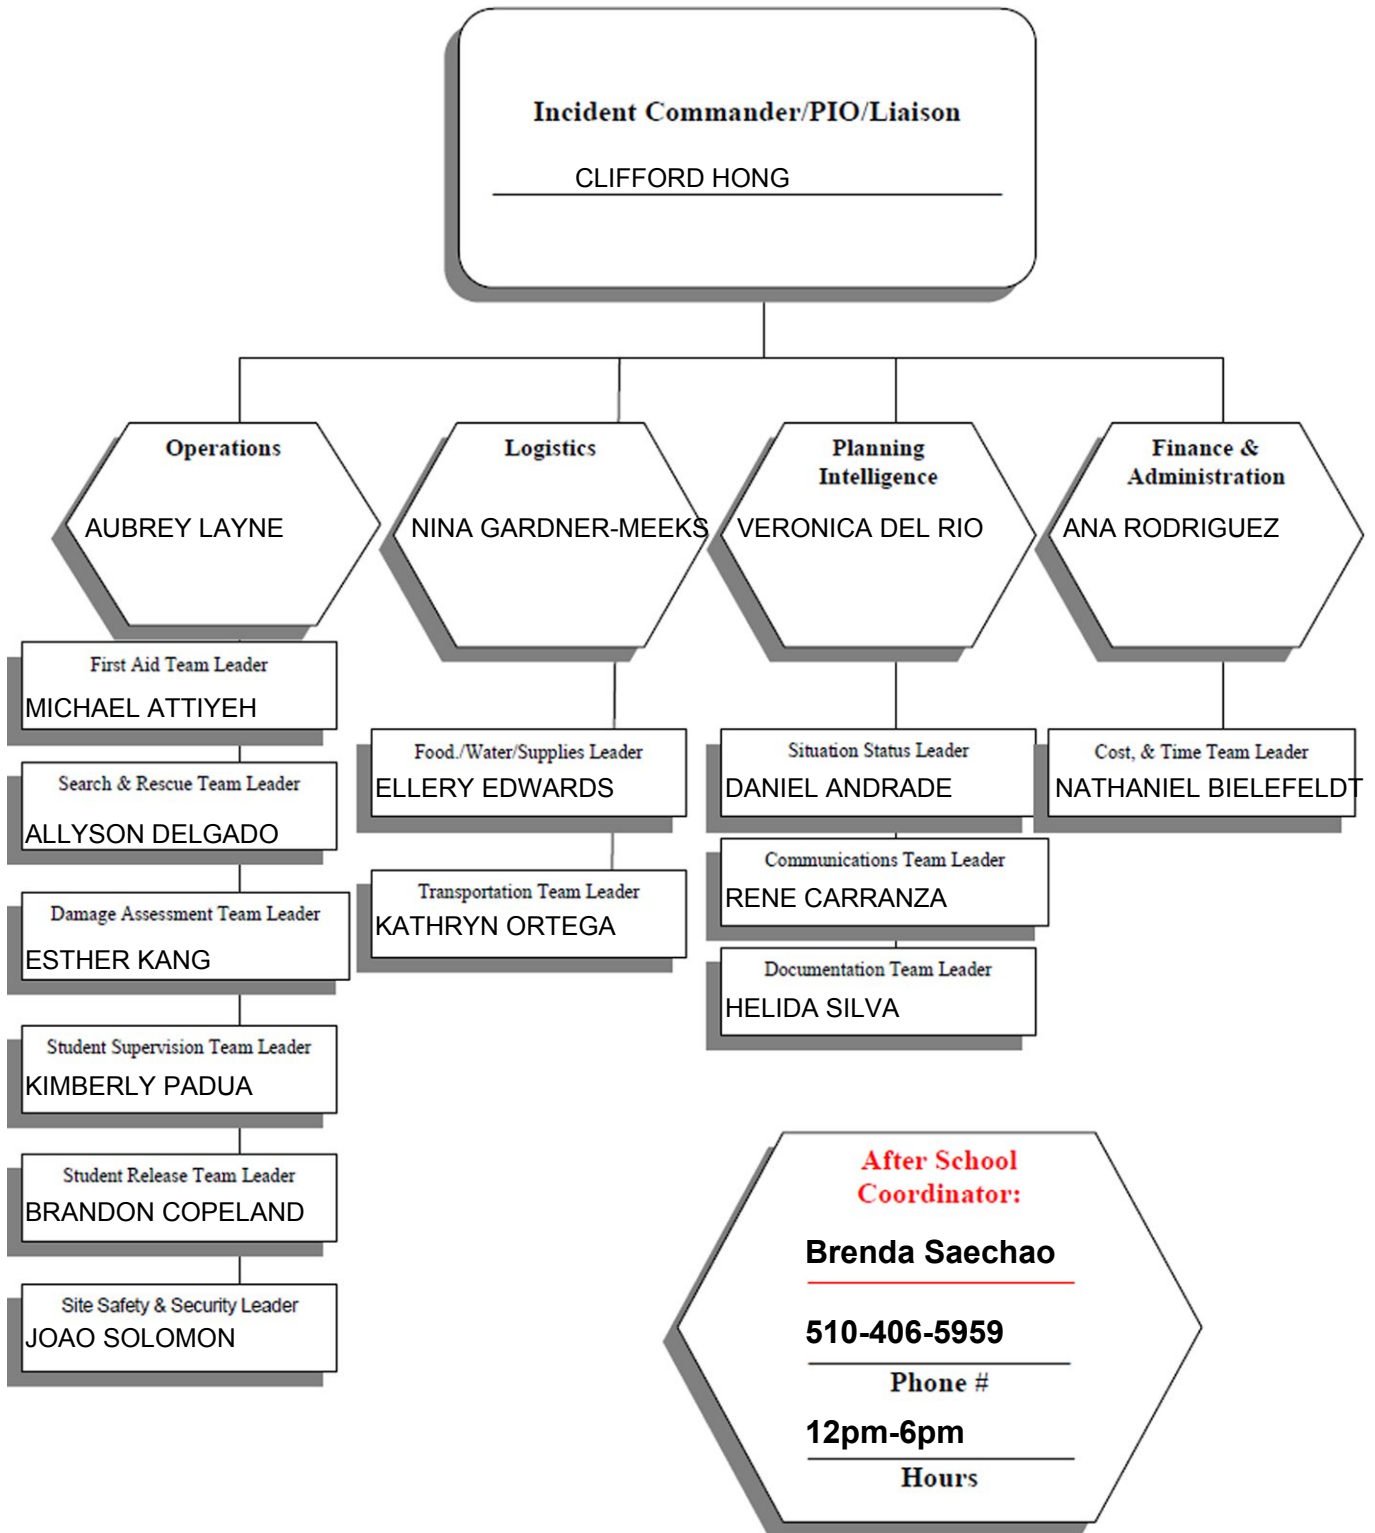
Incident Commander/PIO/Liaison

CLIFFORD HONG

Operations

AUBREY LAYNE

Logistics

NINA GARDNER-MEEKS

Planning Intelligence

VERONICA DEL RIO

Finance & Administration

ANA RODRIGUEZ

First Aid Team Leader
MICHAEL ATTIYEH

Search & Rescue Team Leader
ALLYSON DELGADO

Damage Assessment Team Leader
ESTHER KANG

Student Supervision Team Leader
KIMBERLY PADUA

Student Release Team Leader
BRANDON COPELAND

Site Safety & Security Leader
JOAO SOLOMON

Food./Water/Supplies Leader
ELLERY EDWARDS

Transportation Team Leader
KATHRYN ORTEGA

Situation Status Leader
DANIEL ANDRADE

Communications Team Leader
RENE CARRANZA

Documentation Team Leader
HELIDA SILVA

Cost, & Time Team Leader
NATHANIEL BIELEFELDT

After School Coordinator:

Brenda Saechao

510-406-5959
Phone #

12pm-6pm
Hours